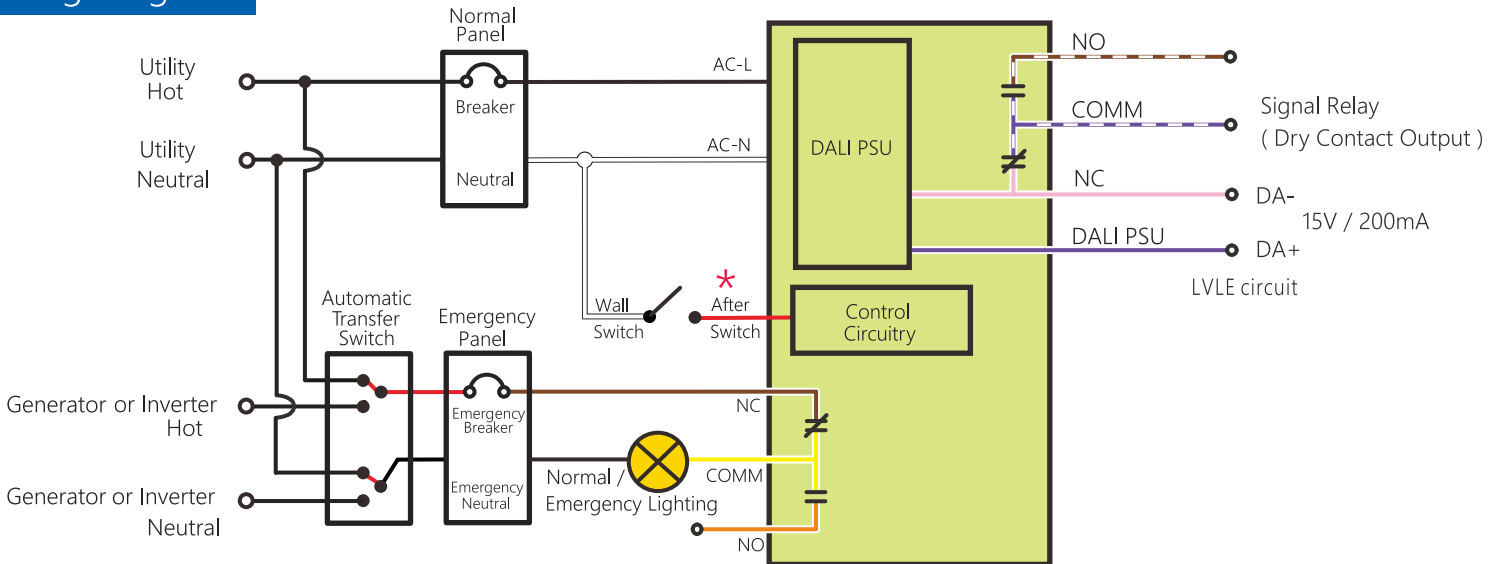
Normal Panel

Utility Hot

Utility Neutral

Breaker

Neutral

AC-L

AC-N

DALI PSU

NO

COMM

NC

Signal Relay ( Dry Contact Output )

DA-

15V / 200mA

DALI PSU

DA+

LVLE circuit

*

Wall Switch

After Switch

Control Circuitry

Automatic Transfer Switch

Emergency Panel

Generator or Inverter Hot

Emergency Breaker

NC

Generator or Inverter Neutral

Emergency Neutral

Normal / Emergency Lighting

COMM

NO